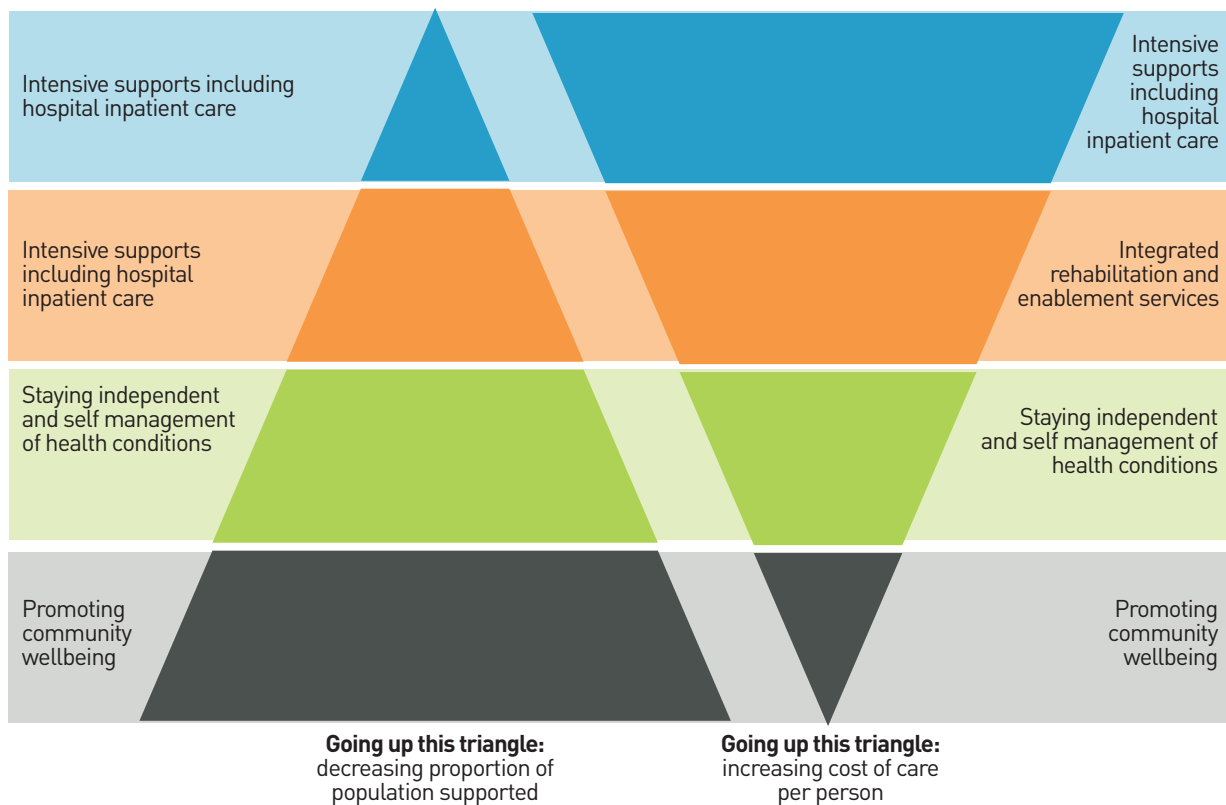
Intensive supports including hospital inpatient care

Intensive supports including hospital inpatient care

Intensive supports including hospital inpatient care

Integrated rehabilitation and enablement services

Staying independent and self management of health conditions

Staying independent and self management of health conditions

Promoting community wellbeing

Promoting community wellbeing

**Going up this triangle:** decreasing proportion of population supported

**Going up this triangle:** increasing cost of care per person